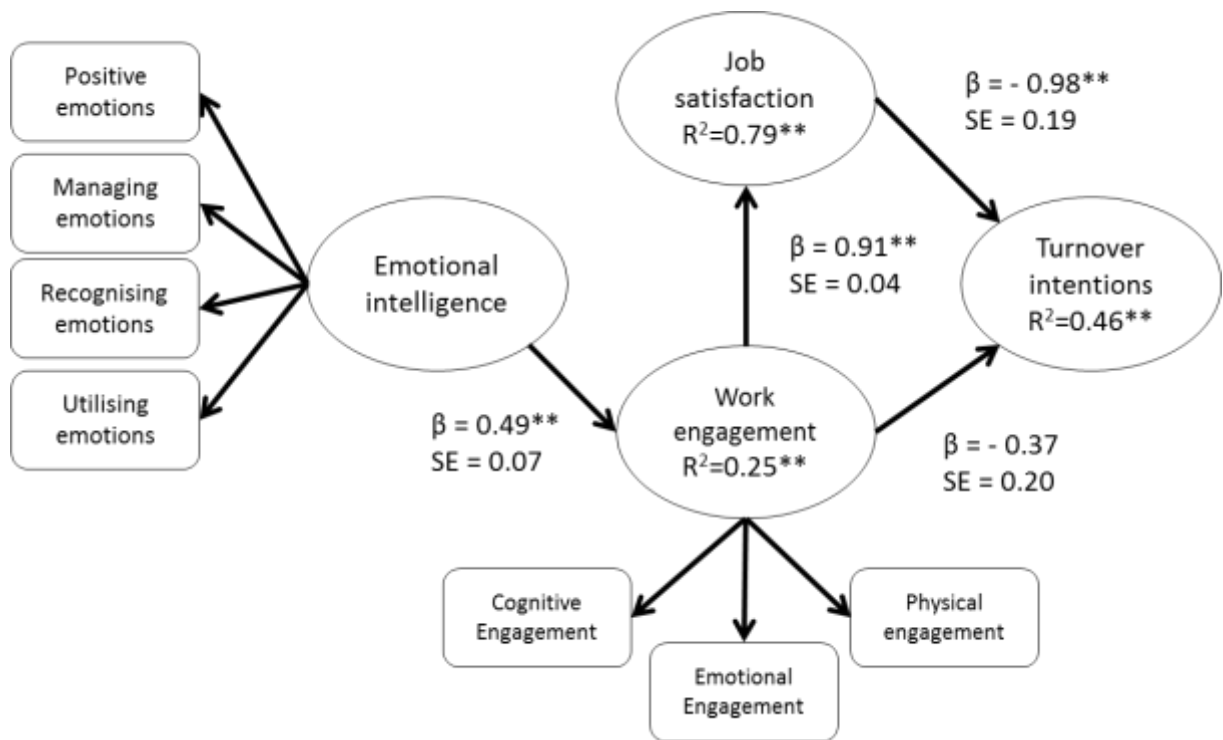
Positive emotions

Managing emotions

Recognising emotions

Utilising emotions

Emotional intelligence

Job satisfaction $R^2$=0.79**

$\beta$ = - 0.98**
SE = 0.19

$\beta$ = 0.91**
SE = 0.04

Turnover intentions $R^2$=0.46**

$\beta$ = 0.49**
SE = 0.07

Work engagement $R^2$=0.25**

$\beta$ = - 0.37
SE = 0.20

Cognitive Engagement

Physical engagement

Emotional Engagement